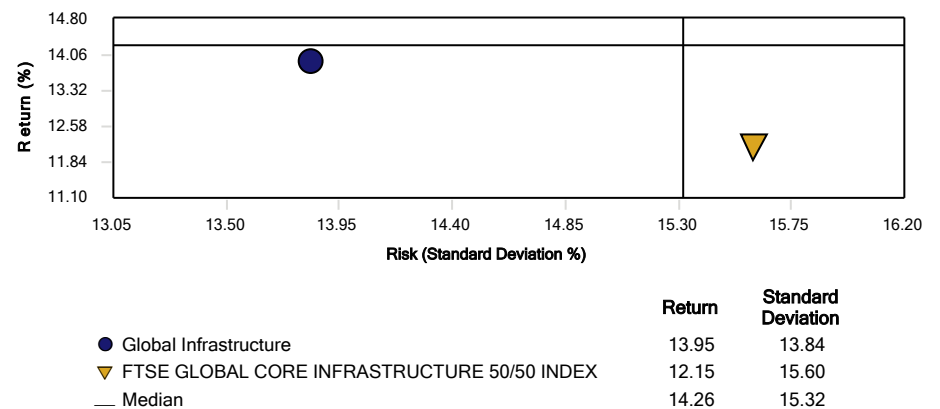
14.80
14.06
13.32
12.58
11.84
11.10

Return (%)

13.05 13.50 13.95 14.40 14.85 15.30 15.75 16.20

Risk (Standard Deviation %)

| | Return | Standard Deviation |
|---|---|---|
| Global Infrastructure | 13.95 | 13.84 |
| FTSE GLOBAL CORE INFRASTRUCTURE 50/50 INDEX | 12.15 | 15.60 |
| Median | 14.26 | 15.32 |